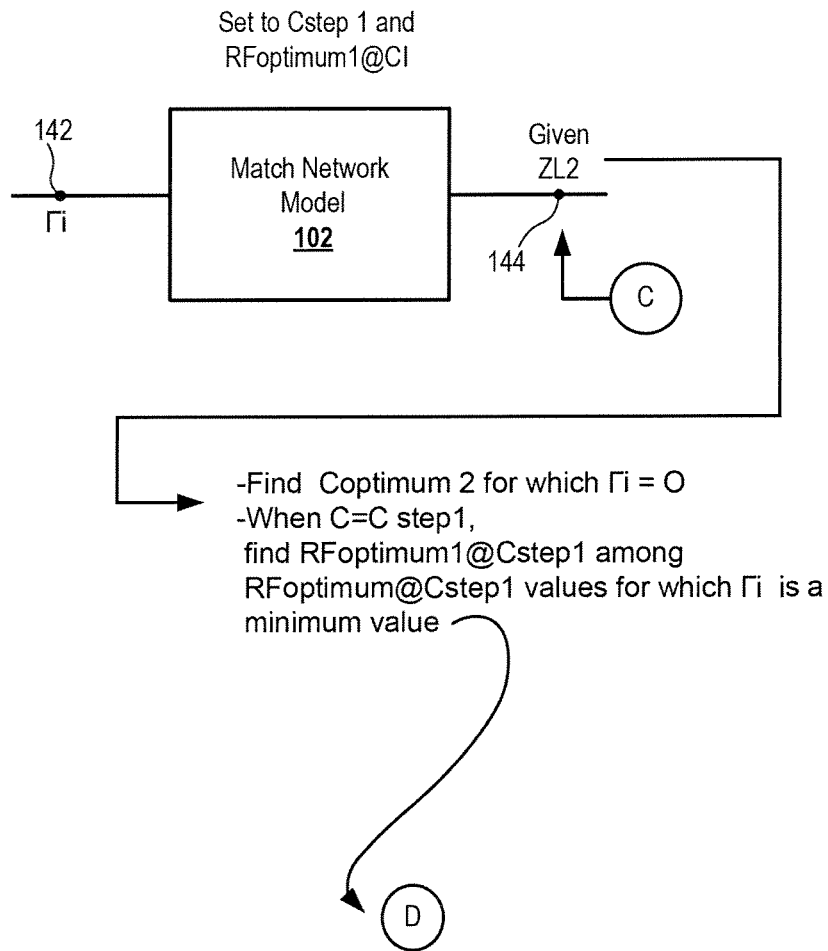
Set to Cstep 1 and
RFoptimum1@CI

142

Γi

Match Network
Model
**102**

Given
ZL2

144

C

-Find Coptimum 2 for which Γi = O
-When C=C step1,
find RFoptimum1@Cstep1 among RFoptimum@Cstep1 values for which Γi is a minimum value

D